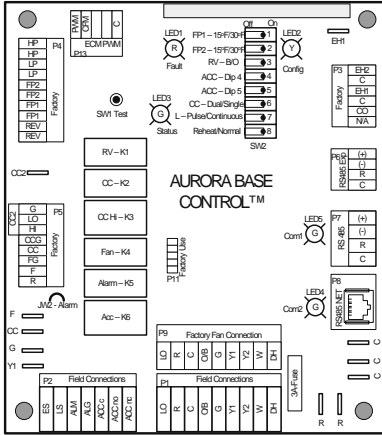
PWM
CFM
C
ECM PWM
P13

HP
HP
LP
LP
FP2
FP2
FP1
FP1
REV
REV
P4
Factory

LED1
R
Fault

Off On
FP1 – 15°F/30°F 1
FP2 – 15°F/30°F 2
RV – B/O 3
ACC – Dip 4 4
ACC – Dip 5 5
CC – Dual/Single 6
L – Pulse/Continuous 7
Reheat/Normal 8
SW2

LED2
Y
Config

EH1

P3
EH2
C
EH1
C
CO
N/A
Factory

SW1 Test

LED3
G
Status

RV – K1
CC – K2
CC Hi – K3
Fan – K4
Alarm – K5
Acc – K6

CC2

CC2
G
LO
HI
CCG
CC
FG
F
R
P5
Factory

AURORA BASE CONTROL™

P6
RS485 EXP
(+)
(-)
R
C

LED5
G
Com1

P7
RS 485
(+)
(-)
R
C

P11
Factory Use

P8
RS485 NET

LED4
G
Com2

JW2 - Alarm

F
CC
G
Y1

P9 Factory Fan Connection
LO
R
C
O/B
G
Y1
Y2
W
DH

3A-Fuse

C
C
C

P2 Field Connections
ES
LS
ALM
ALG
ACC c
ACC no
ACC nc

P1 Field Connections
LO
R
C
O/B
G
Y1
Y2
W
DH

R
R